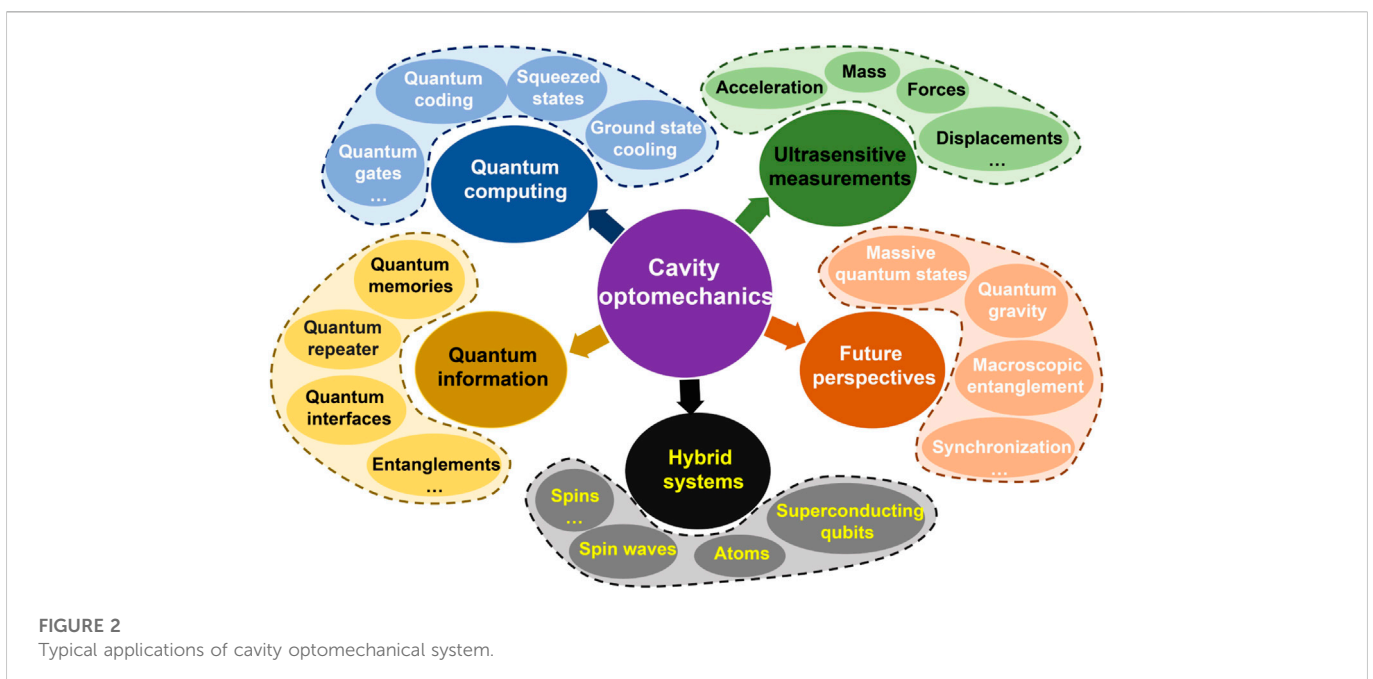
Quantum coding

Squeezed states

Ground state cooling

Quantum gates
...

Quantum computing

Acceleration

Mass

Forces

Displacements
...

Ultrasensitive measurements

Cavity optomechanics

Quantum memories

Quantum repeater

Quantum interfaces

Entanglements
...

Quantum information

Massive quantum states

Quantum gravity

Macroscopic entanglement

Synchronization
...

Future perspectives

Hybrid systems

Spins
...

Spin waves

Atoms

Superconducting qubits

FIGURE 2
Typical applications of cavity optomechanical system.